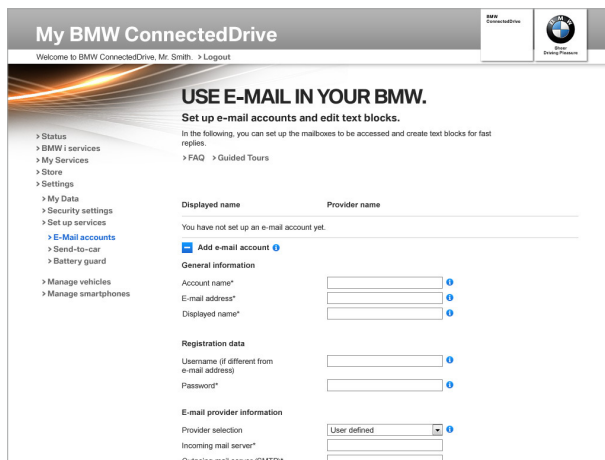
My BMW ConnectedDrive

Welcome to BMW ConnectedDrive, Mr. Smith. > Logout

BMW ConnectedDrive

B M W

Sheer Driving Pleasure

USE E-MAIL IN YOUR BMW.

Set up e-mail accounts and edit text blocks.

In the following, you can set up the mailboxes to be accessed and create text blocks for fast replies.

> FAQ > Guided Tours

> Status
> BMW i services
> My Services
> Store
> Settings
> My Data
> Security settings
> Set up services
> E-Mail accounts
> Send-to-car
> Battery guard
> Manage vehicles
> Manage smartphones

| Displayed name | Provider name |
|---|---|
| You have not set up an e-mail account yet. | |

Add e-mail account

General information

Account name*

E-mail address*

Displayed name*

Registration data

Username (if different from e-mail address)

Password*

E-mail provider information

Provider selection User defined

Incoming mail server*

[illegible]